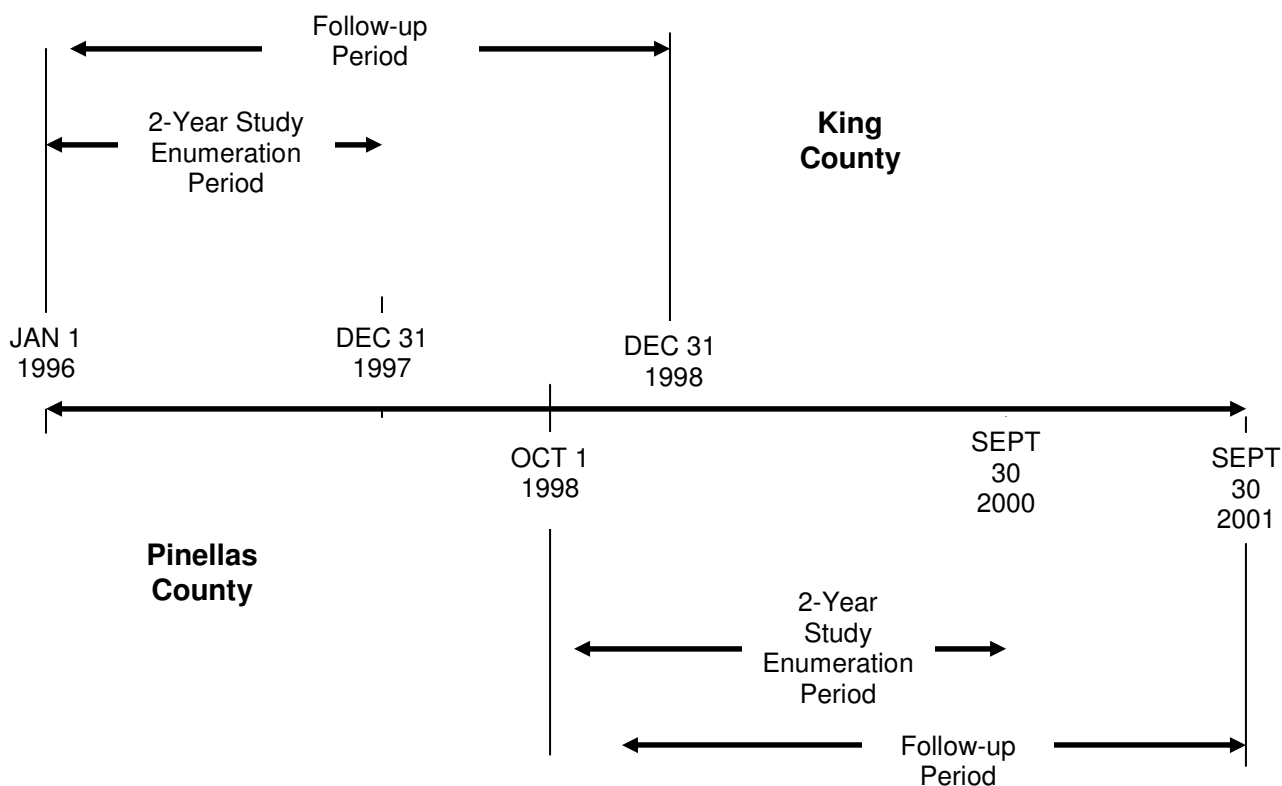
Follow-up Period

2-Year Study Enumeration Period

King County

JAN 1 1996

DEC 31 1997

DEC 31 1998

OCT 1 1998

SEPT 30 2000

SEPT 30 2001

Pinellas County

2-Year Study Enumeration Period

Follow-up Period